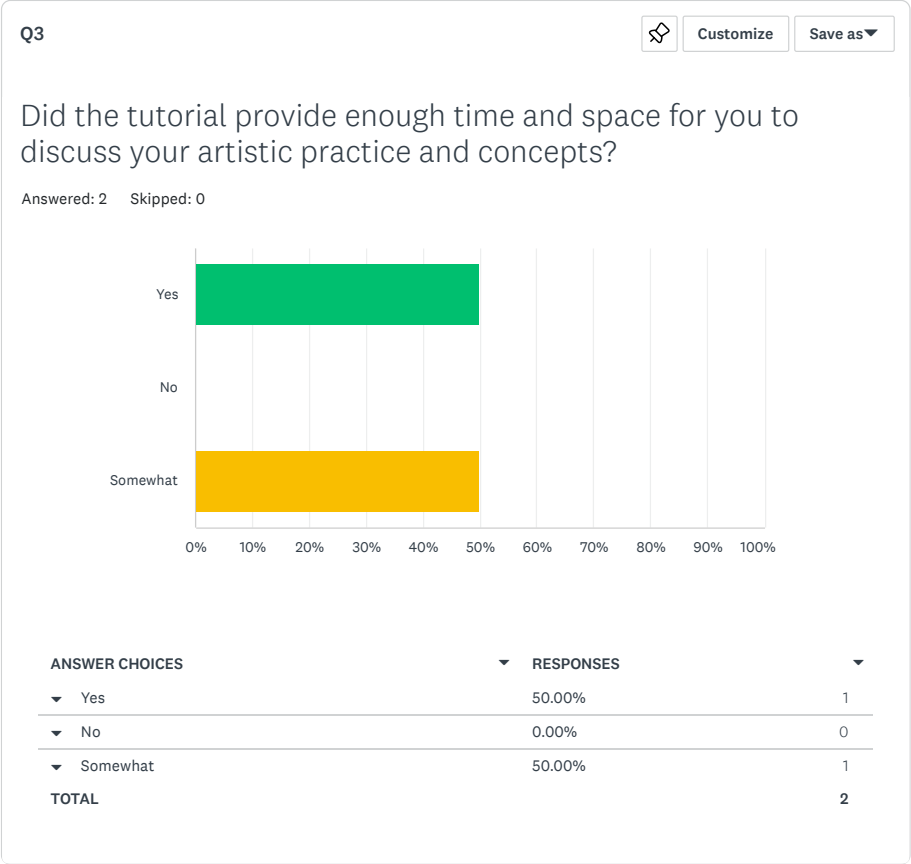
Q3

Customize Save as

Did the tutorial provide enough time and space for you to discuss your artistic practice and concepts?

Answered: 2 Skipped: 0

Yes

No

Somewhat

0% 10% 20% 30% 40% 50% 60% 70% 80% 90% 100%

| ANSWER CHOICES | RESPONSES | |
|---|---|---|
| Yes | 50.00% | 1 |
| No | 0.00% | 0 |
| Somewhat | 50.00% | 1 |
| TOTAL | | 2 |